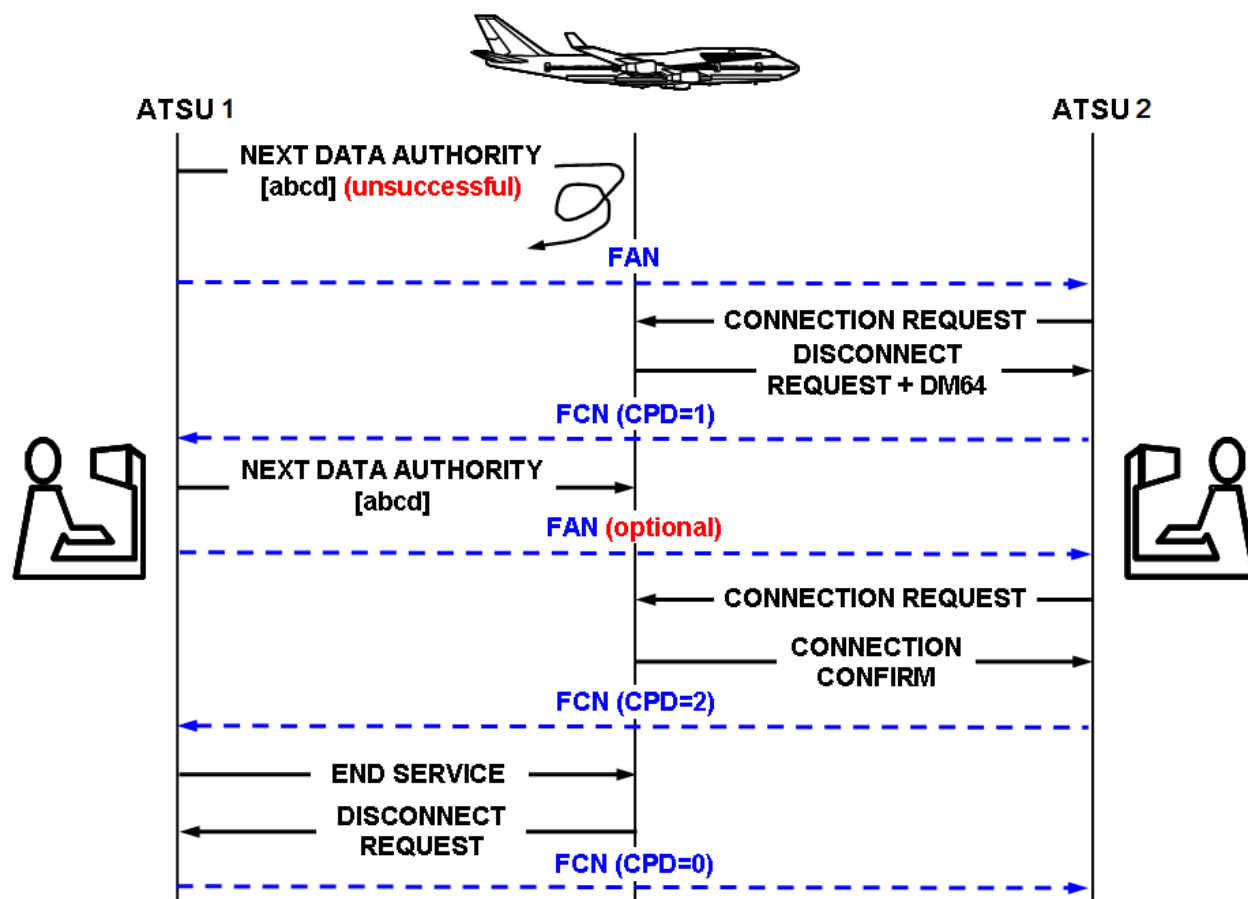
ATSU 1

ATSU 2

NEXT DATA AUTHORITY [abcd] (unsuccessful)

FAN

CONNECTION REQUEST

DISCONNECT REQUEST + DM64

FCN (CPD=1)

NEXT DATA AUTHORITY [abcd]

FAN (optional)

CONNECTION REQUEST

CONNECTION CONFIRM

FCN (CPD=2)

END SERVICE

DISCONNECT REQUEST

FCN (CPD=0)